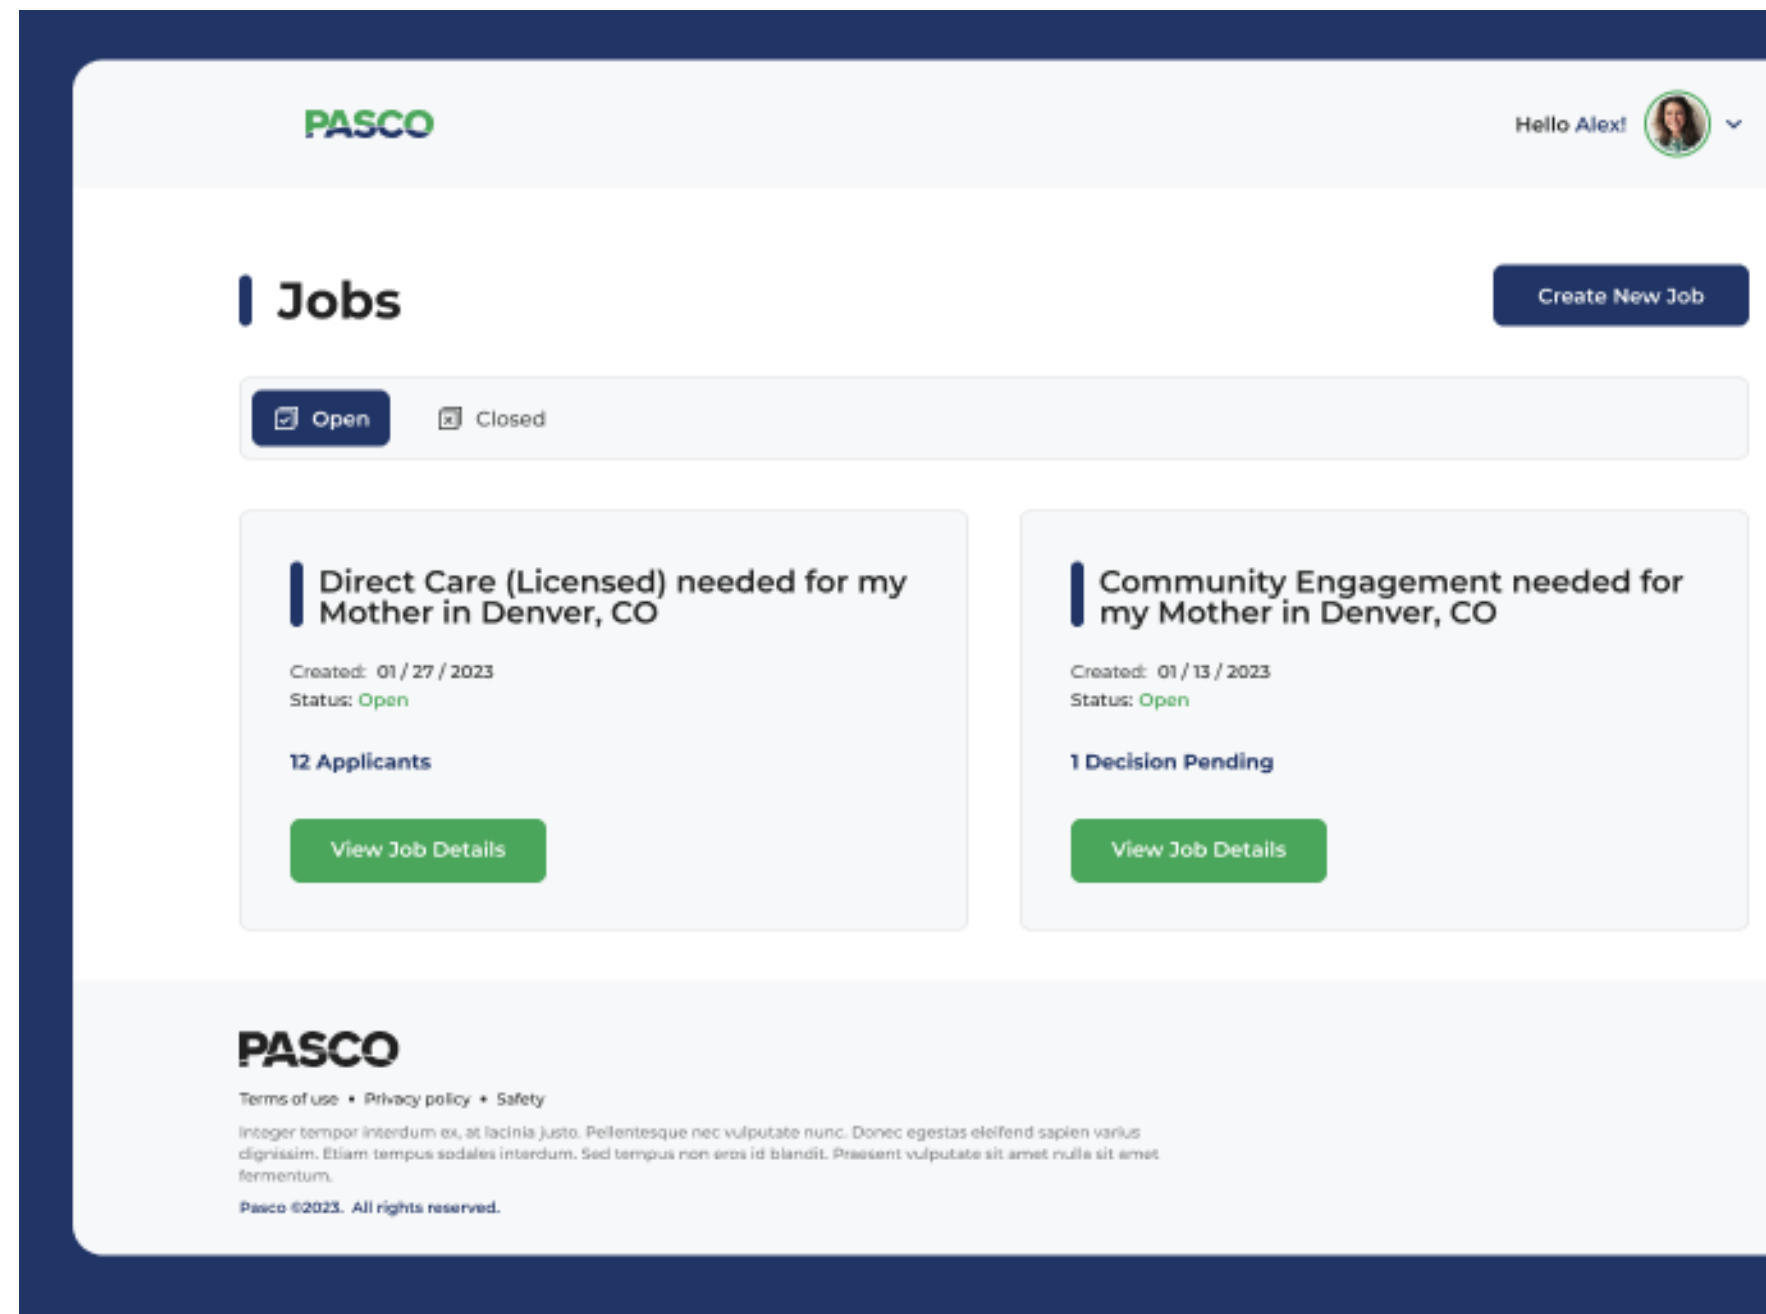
PASCO

Hello Alex!

Jobs

Create New Job

Open Closed

Direct Care (Licensed) needed for my Mother in Denver, CO

Created: 01 / 27 / 2023
Status: Open

12 Applicants

View Job Details

Community Engagement needed for my Mother in Denver, CO

Created: 01 / 13 / 2023
Status: Open

1 Decision Pending

View Job Details

PASCO

Terms of use • Privacy policy • Safety

Integer tempor interdum ex, at lacinia justo. Pellentesque nec vulputate nunc. Donec egestas eleifend sapien varius dignissim. Etiam tempus sodales interdum. Sed tempus non eros id blandit. Praesent vulputate sit amet nulla sit amet fermentum.

Pasco ©2023. All rights reserved.